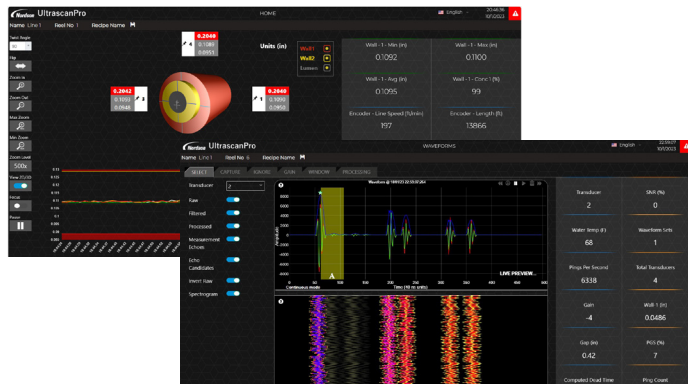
Nordson UltrascanPro
HOME
English
20:46:06
10/1/2023
Name Line 1
Reel No 1
Recipe Name
Twist Angle
Flip
Zoom In
Zoom Out
Max Zoom
Min Zoom
Zoom Level
500s
View (TU/ID)
Hold
Pause
0.2040
0.1089
0.0955
4
0.2042
0.1093
0.0948
2
0.2040
0.1090
0.0958
1
Units (in)
Wall1
Wall2
Eccentricity
Wall - 1 - Min (in)
0.1092
Wall - 1 - Max (in)
0.1100
Wall - 1 - Avg (in)
0.1095
Wall - 1 - Conc (%)
99
Encoder - Line Speed (ft/min)
197
Encoder - Length (ft)
13866

Nordson UltrascanPro
WAVEFORMS
English
22:59:07
10/1/2023
Name Line 1
Reel No 6
Recipe Name
SELECT
CAPTURE
XAXIS
GAIN
WINDOW
PROCESSING
Transducer
2
Raw
Filtered
Processed
Measurement Echoes
Echo Candidates
Invert Raw
Spectrogram
Waveform @ 10/01/23 22:59:07.203
A
LIVE PREVIEW...
Continuous mode
Time (10 ns units)
Amplitude
Transducer
2
SNR (%)
0
Water Temp (F)
68
Waveform Sets
1
Pings Per Second
6338
Total Transducers
4
Gain
-4
Wall - 1 (in)
0.0486
Gap (in)
0.42
PGS (%)
7
Computed Dead Time
Ping Count